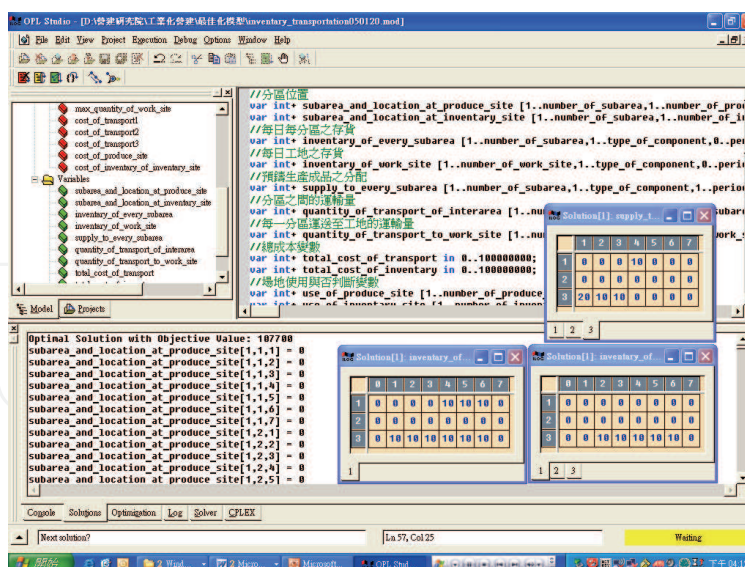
OPL Studio - [D:\發建研究院\工業化營建\最佳化模型\inventory_transportation050120.mod]

File Edit View Project Execution Debug Options Window Help

max_quantity_of_work_site
cost_of_transport1
cost_of_transport2
cost_of_transport3
cost_of_produce_site
cost_of_inventory_of_inventory_site
Variables
subarea_and_location_at_produce_site
subarea_and_location_at_inventory_site
inventory_of_every_subarea
inventory_of_work_site
supply_to_every_subarea
quantity_of_transport_of_interarea
quantity_of_transport_to_work_site
total_cost_of_transport

Model Projects

//分區位置
var int+ subarea_and_location_at_produce_site [1..number_of_subarea,1..number_of_pro
var int+ subarea_and_location_at_inventory_site [1..number_of_subarea,1..number_of_i
//每日每分區之存貨
var int+ inventory_of_every_subarea [1..number_of_subarea,1..type_of_component,0..pe
//每日工地之存貨
var int+ inventory_of_work_site [1..number_of_work_site,1..type_of_component,0..peri
//預計生產成品之分配
var int+ supply_to_every_subarea [1..number_of_subarea,1..type_of_component,1..perio
//分區之間的運輸量
var int+ quantity_of_transport_of_interarea [1..nu
//每一分區運送至工地的運輸量
var int+ quantity_of_transport_to_work_site [1..nu
//總成本變數
var int+ total_cost_of_transport in 0..100000000;
var int+ total_cost_of_inventory in 0..100000000;
//場地使用與否判斷變數
var int+ use_of_produce_site [1..number_of_produce

Solution[1]: supply_t...

| | 1 | 2 | 3 | 4 | 5 | 6 | 7 |
|---|---|---|---|---|---|---|---|
| 1 | 0 | 0 | 0 | 10 | 0 | 0 | 0 |
| 2 | 0 | 0 | 0 | 0 | 0 | 0 | 0 |
| 3 | 20 | 10 | 10 | 0 | 0 | 0 | 0 |

1 2 3

Optimal Solution with Objective Value: 107700
subarea_and_location_at_produce_site[1,1,1] = 0
subarea_and_location_at_produce_site[1,1,2] = 0
subarea_and_location_at_produce_site[1,1,3] = 0
subarea_and_location_at_produce_site[1,1,4] = 0
subarea_and_location_at_produce_site[1,1,5] = 0
subarea_and_location_at_produce_site[1,1,6] = 0
subarea_and_location_at_produce_site[1,1,7] = 0
subarea_and_location_at_produce_site[1,2,1] = 0
subarea_and_location_at_produce_site[1,2,2] = 0
subarea_and_location_at_produce_site[1,2,3] = 0
subarea_and_location_at_produce_site[1,2,4] = 0
subarea_and_location_at_produce_site[1,2,5] = 0

Solution[1]: inventory_of...

| | 0 | 1 | 2 | 3 | 4 | 5 | 6 | 7 |
|---|---|---|---|---|---|---|---|---|
| 1 | 0 | 0 | 0 | 0 | 10 | 10 | 10 | 0 |
| 2 | 0 | 0 | 0 | 0 | 0 | 0 | 0 | 0 |
| 3 | 0 | 10 | 10 | 10 | 10 | 10 | 10 | 0 |

1

Solution[1]: inventory_of...

| | 0 | 1 | 2 | 3 | 4 | 5 | 6 | 7 |
|---|---|---|---|---|---|---|---|---|
| 1 | 0 | 0 | 0 | 0 | 0 | 0 | 0 | 0 |
| 2 | 0 | 0 | 0 | 0 | 0 | 0 | 0 | 0 |
| 3 | 0 | 0 | 0 | 0 | 10 | 10 | 10 | 0 |

1 2 3

Console Solutions Optimization Log Solver CPLEX

Next solution?
Ln 57, Col 25
Waiting

開始 2 Wind... 2 Micro... Microsoft... OPL Stud... 下午 04:1